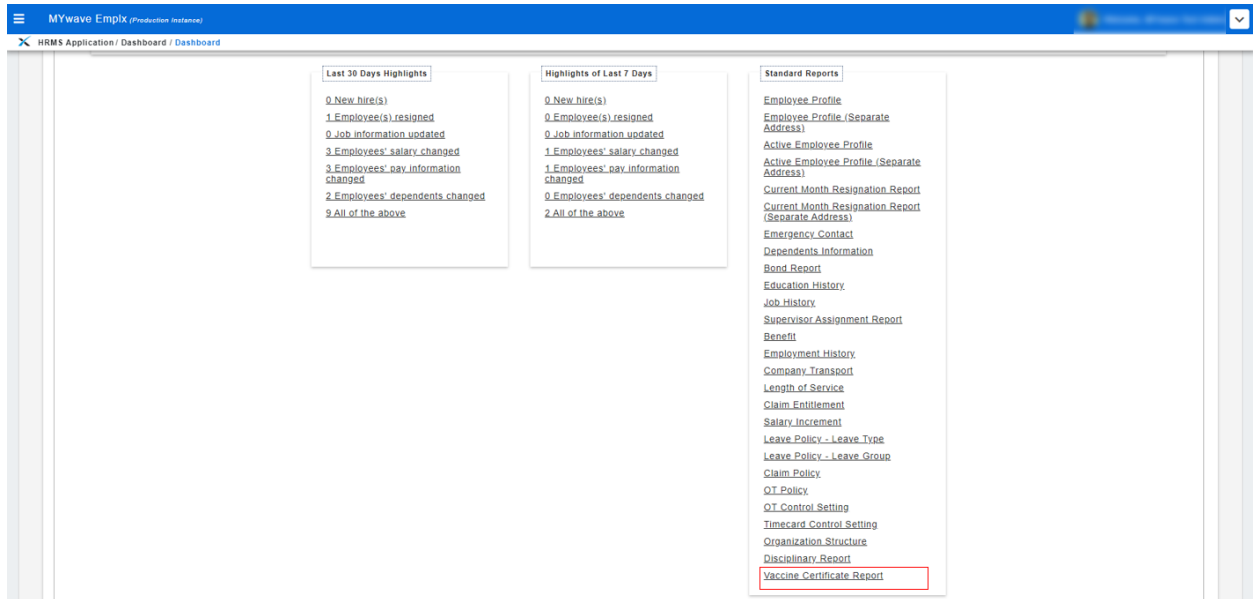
MYwave Emplx (Production Instance)

HRMS Application / Dashboard / Dashboard

Last 30 Days Highlights

0 New hire(s)
1 Employee(s) resigned
0 Job information updated
3 Employees' salary changed
3 Employees' pay information changed
2 Employees' dependents changed
9 All of the above

Highlights of Last 7 Days

0 New hire(s)
0 Employee(s) resigned
0 Job information updated
1 Employees' salary changed
1 Employees' pay information changed
0 Employees' dependents changed
2 All of the above

Standard Reports

Employee Profile
Employee Profile (Separate Address)
Active Employee Profile
Active Employee Profile (Separate Address)
Current Month Resignation Report
Current Month Resignation Report (Separate Address)
Emergency Contact
Dependents Information
Bond Report
Education History
Job History
Supervisor Assignment Report
Benefit
Employment History
Company Transport
Length of Service
Claim Entitlement
Salary Increment
Leave Policy - Leave Type
Leave Policy - Leave Group
Claim Policy
OT Policy
OT Control Setting
Timecard Control Setting
Organization Structure
Disciplinary Report
Vaccine Certificate Report